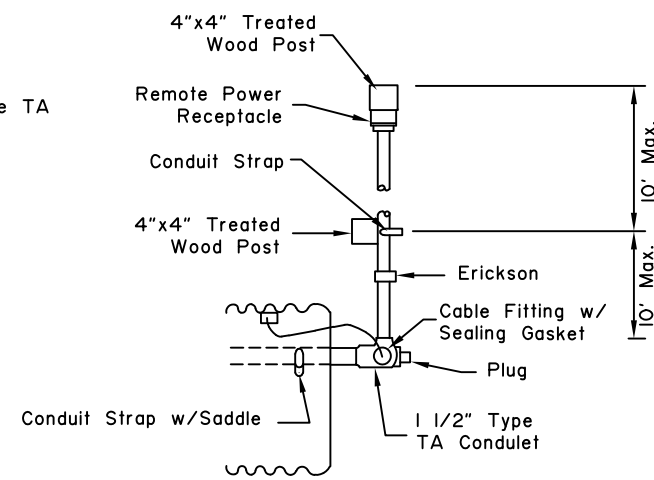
e TA

4"x4" Treated Wood Post

Remote Power Receptacle

Conduit Strap

4"x4" Treated Wood Post

10' Max.

10' Max.

Erickson

Cable Fitting w/ Sealing Gasket

Plug

Conduit Strap w/Saddle

1 1/2" Type TA Condulet